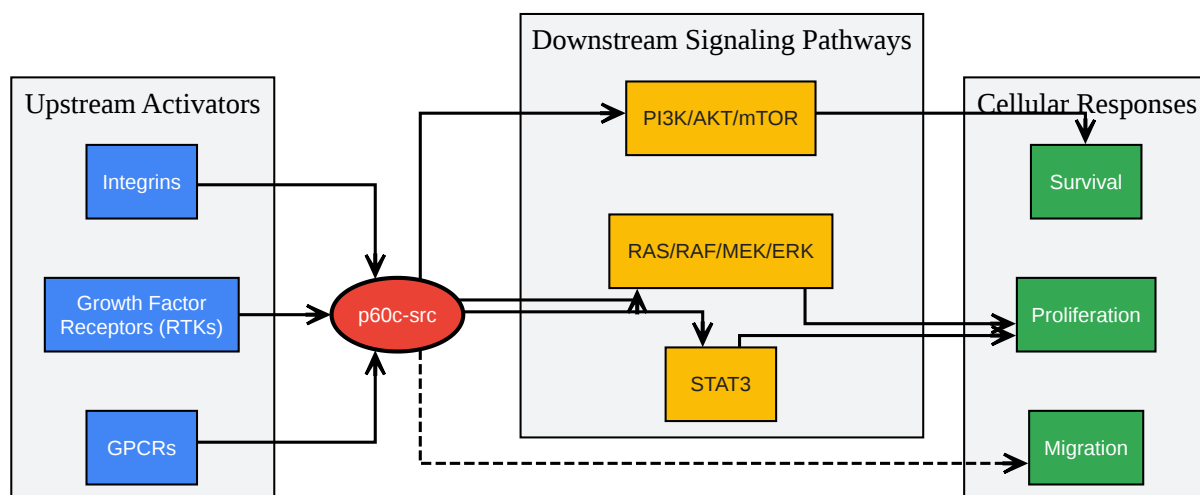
Upstream Activators

Integrins

Growth Factor Receptors (RTKs)

GPCRs

p60c-src

Downstream Signaling Pathways

PI3K/AKT/mTOR

RAS/RAF/MEK/ERK

STAT3

Cellular Responses

Survival

Proliferation

Migration